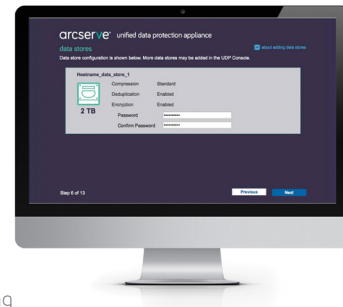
arcserve® unified data protection appliance

data stores

about adding data stores

Data store configuration is shown below. More data stores may be added in the UDP Console.

Hostname_data_store_1

| | |
|---|---|
| Compression | Standard |
| Deduplication | Enabled |
| Encryption | Enabled |
| Password | •••••••••• |
| Confirm Password | •••••••••• |

2 TB

Step 6 of 13

Previous

Next